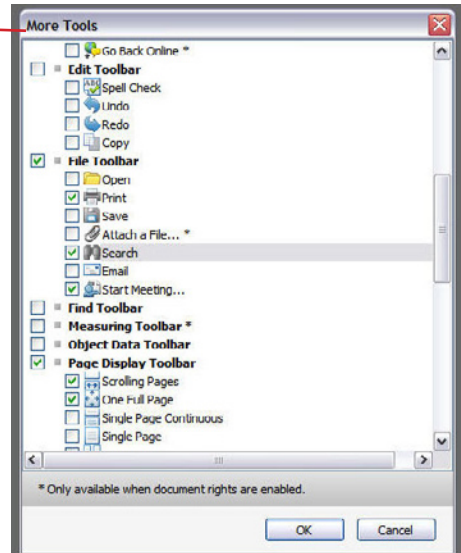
More Tools

Go Back Online *
Edit Toolbar
Spell Check
Undo
Redo
Copy
File Toolbar
Open
Print
Save
Attach a File... *
Search
Email
Start Meeting...
Find Toolbar
Measuring Toolbar *
Object Data Toolbar
Page Display Toolbar
Scrolling Pages
One Full Page
Single Page Continuous
Single Page

* Only available when document rights are enabled.

OK
Cancel